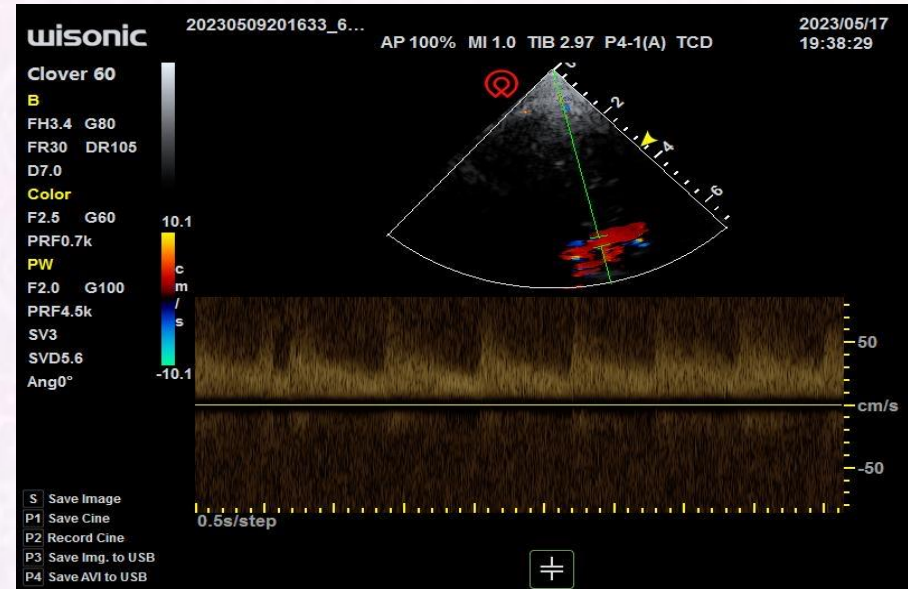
wisonic
20230509201633_6...
AP 100% MI 1.0 TIB 2.97 P4-1(A) TCD
2023/05/17
19:38:29

Clover 60
B
FH3.4 G80
FR30 DR105
D7.0
Color
F2.5 G60
PRF0.7k
PW
F2.0 G100
PRF4.5k
SV3
SVD5.6
Ang0°

10.1
cm/s
-10.1

2
4
6

50
cm/s
-50

0.5s/step

S Save Image
P1 Save Cine
P2 Record Cine
P3 Save Img. to USB
P4 Save AVI to USB